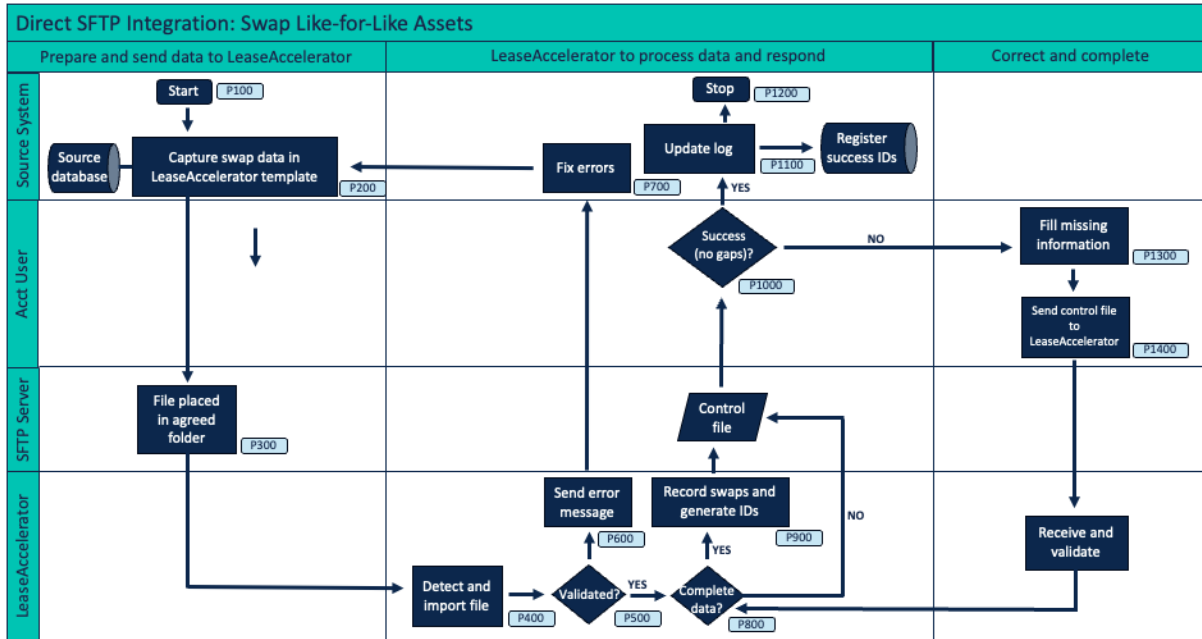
Direct SFTP Integration: Swap Like-for-Like Assets

Prepare and send data to LeaseAccelerator

LeaseAccelerator to process data and respond

Correct and complete

Source System

Acct User

SFTP Server

LeaseAccelerator

Start P100

Source database

Capture swap data in LeaseAccelerator template P200

Fix errors P700

Stop P1200

Update log P1100

Register success IDs

YES

Success (no gaps)? P1000

NO

Fill missing information P1300

Send control file to LeaseAccelerator P1400

File placed in agreed folder P300

Control file

Send error message P600

Record swaps and generate IDs P900

YES

NO

Receive and validate

Detect and import file P400

Validated? P500

YES

Complete data? P800